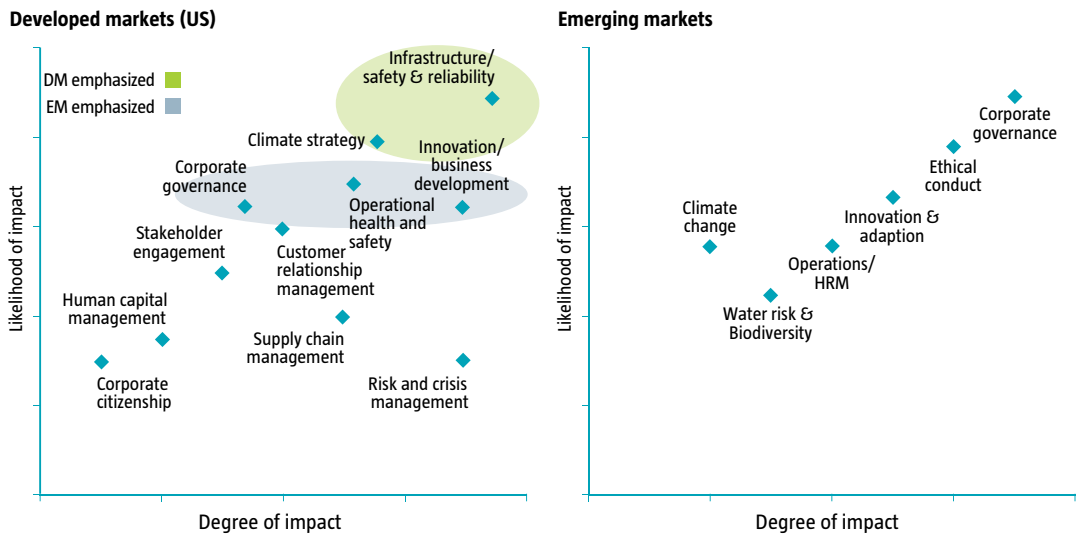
Developed markets (US)

DM emphasized
EM emphasized

Infrastructure/ safety & reliability
Climate strategy
Innovation/ business development
Corporate governance
Operational health and safety
Stakeholder engagement
Customer relationship management
Human capital management
Supply chain management
Corporate citizenship
Risk and crisis management

Likelihood of impact
Degree of impact

Emerging markets

Corporate governance
Ethical conduct
Innovation & adaption
Climate change
Operations/ HRM
Water risk & Biodiversity

Likelihood of impact
Degree of impact